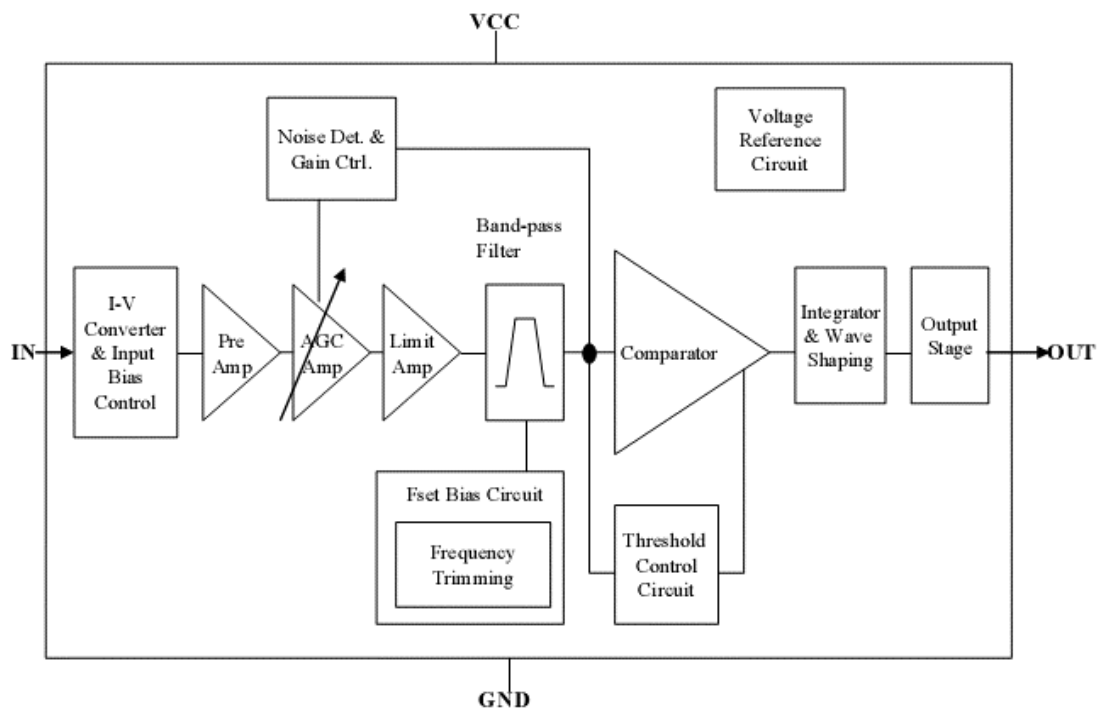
VCC

Noise Det. & Gain Ctrl.

Voltage Reference Circuit

Band-pass Filter

IN

I-V Converter & Input Bias Control

Pre Amp

AGC Amp

Limit Amp

Comparator

Integrator & Wave Shaping

Output Stage

OUT

Fset Bias Circuit

Frequency Trimming

Threshold Control Circuit

GND